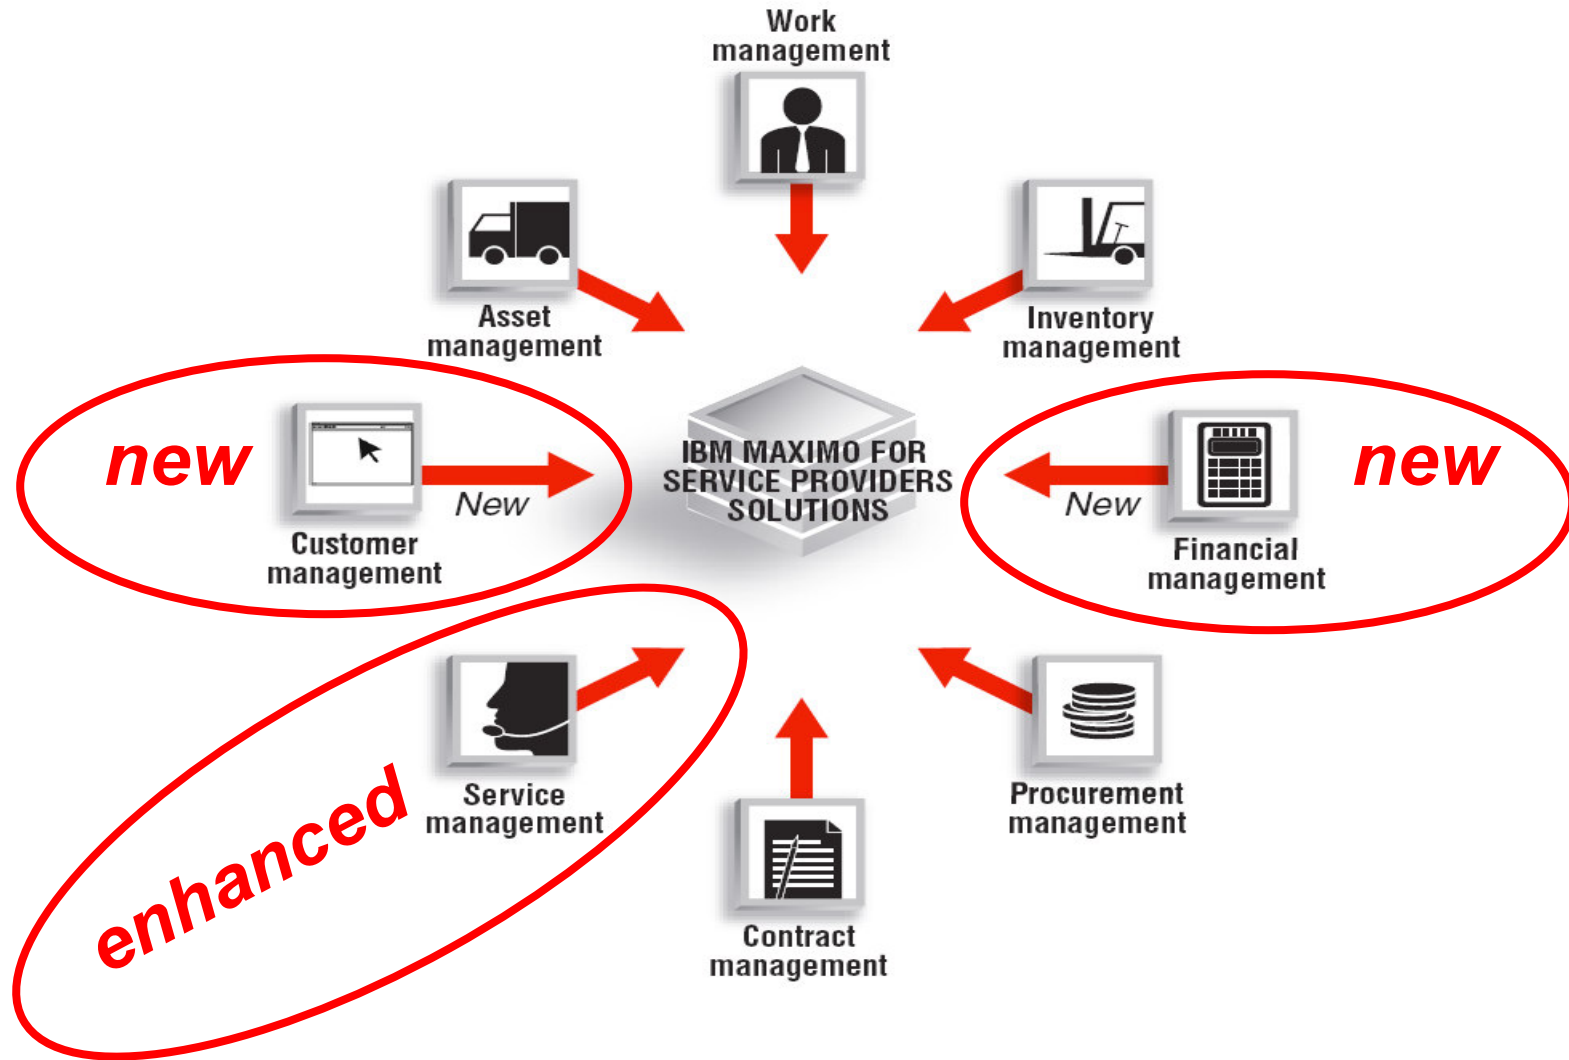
Work management

Asset management

Inventory management

new

New

Customer management

IBM MAXIMO FOR SERVICE PROVIDERS SOLUTIONS

New

new

Financial management

enhanced

Service management

Procurement management

Contract management